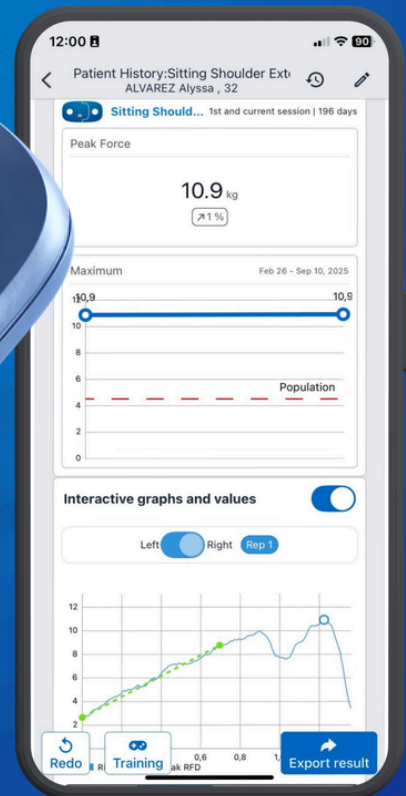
12:00

90

Patient History:Sitting Shoulder Ext

ALVAREZ Alyssa , 32

Sitting Shoulder... 1st and current session | 196 days

Peak Force

10.9 kg

↗1 %

Maximum Feb 26 - Sep 10, 2025

10,9

10,9

10

8

6

4

2

0

Population

Interactive graphs and values

Left Right Rep 1

12

10

8

6

4

2

0,6

0,8

1

Redo

Training

Export result

R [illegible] ak RFD